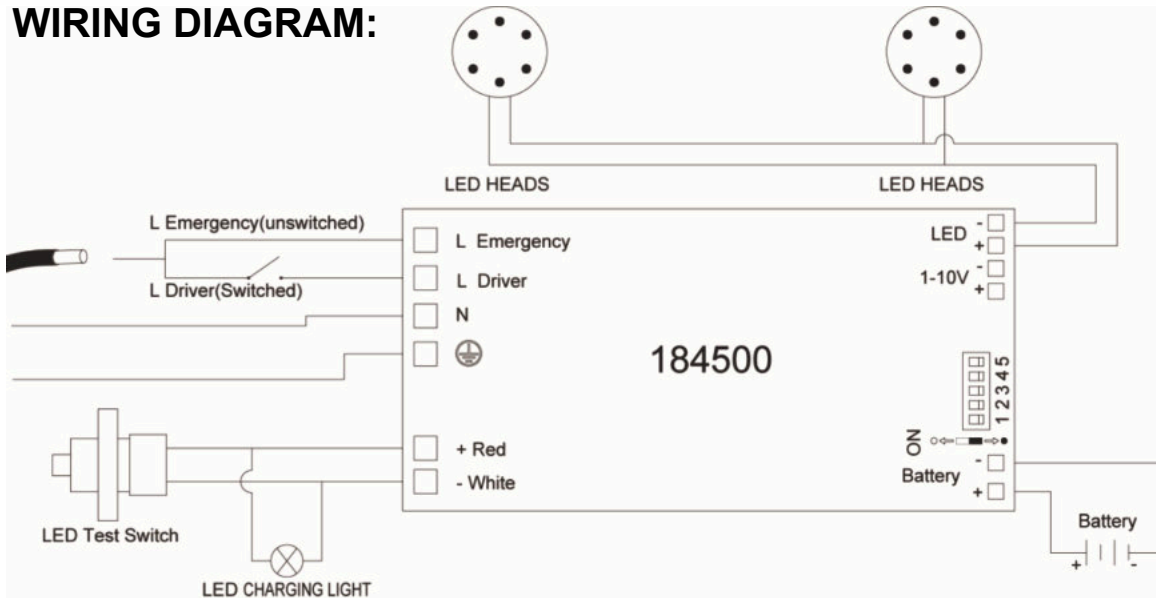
WIRING DIAGRAM:

LED HEADS

LED HEADS

L Emergency(unswitched)

L Driver(Switched)

L Emergency

L Driver

N

⊕

184500

LED - +

1-10V - +

1 2 3 4 5

ON

Battery - +

+ Red

- White

LED Test Switch

LED CHARGING LIGHT

Battery

+ -